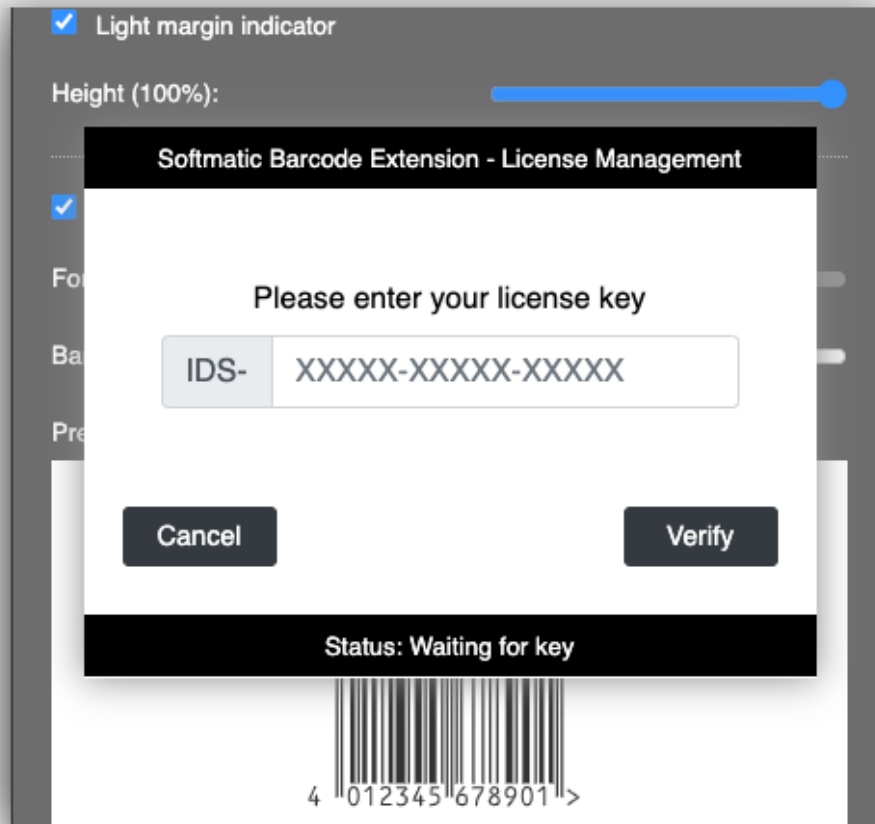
Light margin indicator

Height (100%):

Fo

Ba

Pre

Softmatic Barcode Extension - License Management

Please enter your license key

IDS- XXXXX-XXXXX-XXXXX

Cancel

Verify

Status: Waiting for key

4 012345 678901 >